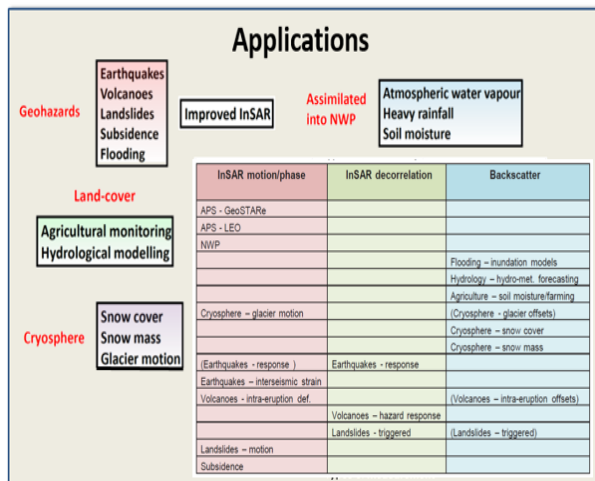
Applications

Geohazards

Earthquakes
Volcanoes
Landslides
Subsidence
Flooding

Improved InSAR

Assimilated into NWP

Atmospheric water vapour
Heavy rainfall
Soil moisture

Land-cover

Agricultural monitoring
Hydrological modelling

Cryosphere

Snow cover
Snow mass
Glacier motion

| InSAR motion/phase | InSAR decorrelation | Backscatter |
|---|---|---|
| APS - GeoSTARe | | |
| APS - LEO | | |
| NWP | | |
| | | Flooding – inundation models |
| | | Hydrology – hydro-met. forecasting |
| | | Agriculture – soil moisture/farming |
| Cryosphere – glacier motion | | (Cryosphere - glacier offsets) |
| | | Cryosphere – snow cover |
| | | Cryosphere – snow mass |
| (Earthquakes - response ) | Earthquakes - response | |
| Earthquakes – interseismic strain | | |
| Volcanoes - intra-eruption def. | | (Volcanoes - intra-eruption offsets) |
| | Volcanoes – hazard response | |
| | Landslides - triggered | (Landslides – triggered) |
| Landslides – motion | | |
| Subsidence | | |